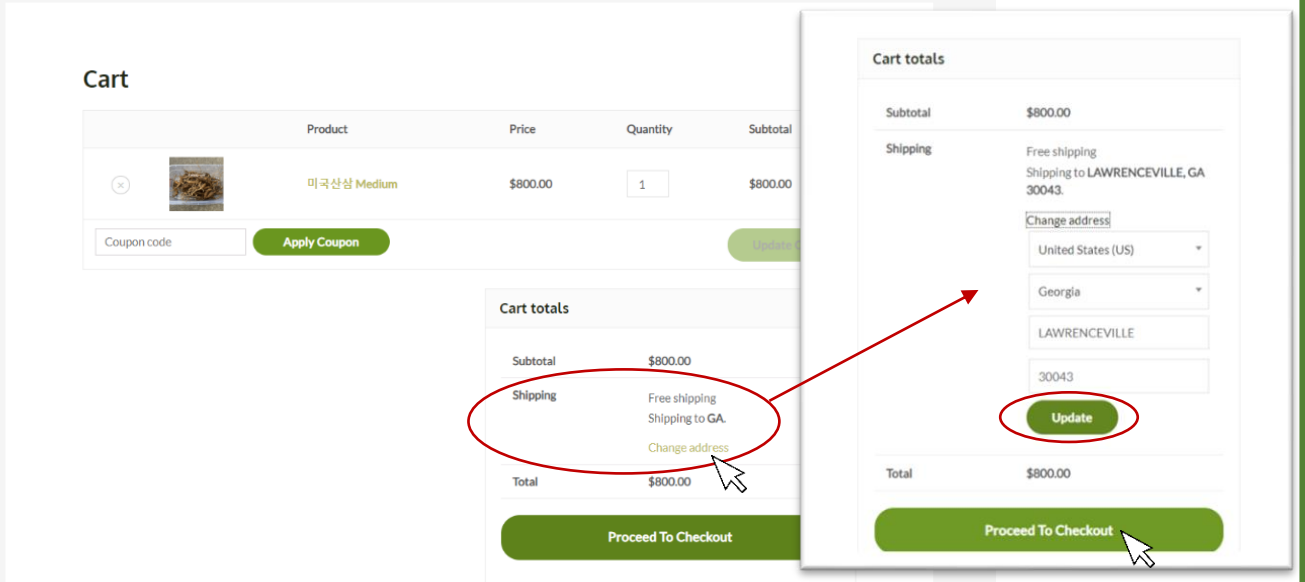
Cart

| | | Product | Price | Quantity | Subtotal |
|---|---|---|---|---|---|
| ⊗ | | 미국산삼 Medium | $800.00 | 1 | $800.00 |

Coupon code
Apply Coupon
Update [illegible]

Cart totals

Subtotal $800.00

Shipping
Free shipping
Shipping to GA.
Change address

Total $800.00

Proceed To Checkout

Cart totals

Subtotal $800.00

Shipping
Free shipping
Shipping to LAWRENCEVILLE, GA 30043.
Change address
United States (US)
Georgia
LAWRENCEVILLE
30043
Update

Total $800.00

Proceed To Checkout